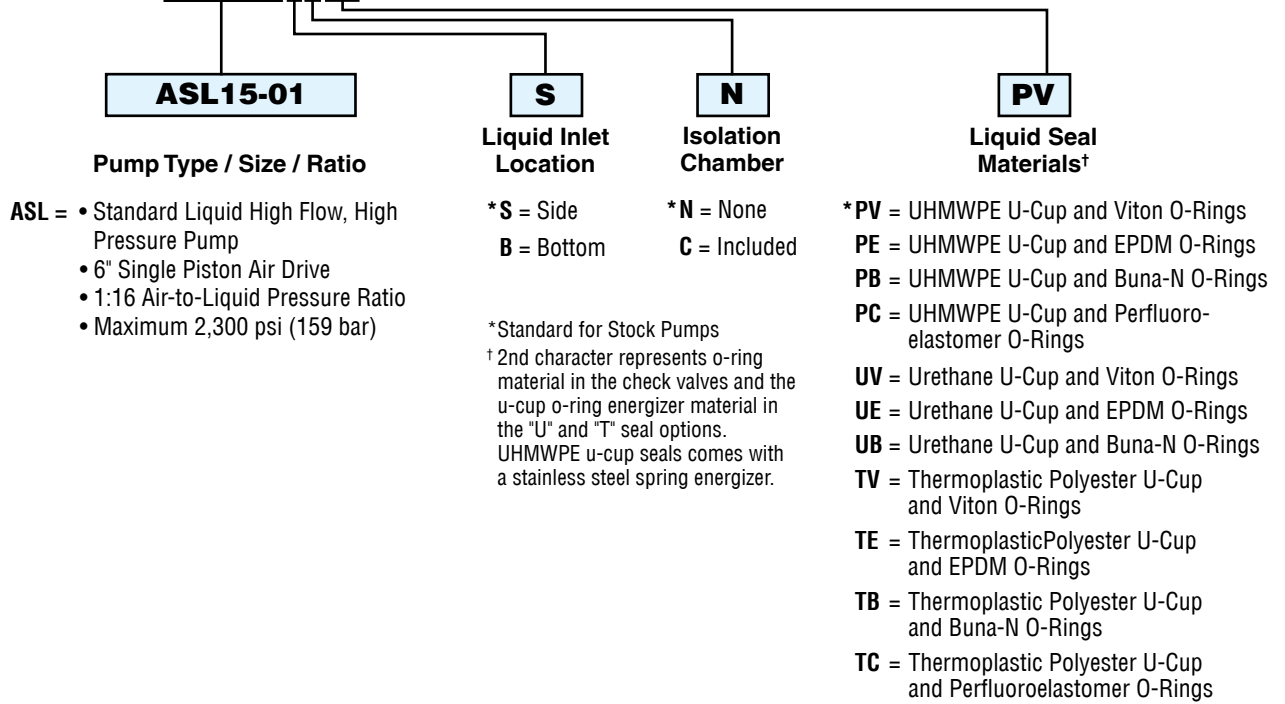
ASL15-01

Pump Type / Size / Ratio

ASL = • Standard Liquid High Flow, High Pressure Pump
• 6" Single Piston Air Drive
• 1:16 Air-to-Liquid Pressure Ratio
• Maximum 2,300 psi (159 bar)

S

Liquid Inlet Location

*S = Side
B = Bottom

N

Isolation Chamber

*N = None
C = Included

*Standard for Stock Pumps
† 2nd character represents o-ring material in the check valves and the u-cup o-ring energizer material in the "U" and "T" seal options. UHMWPE u-cup seals comes with a stainless steel spring energizer.

PV

Liquid Seal Materials†

*PV = UHMWPE U-Cup and Viton O-Rings
PE = UHMWPE U-Cup and EPDM O-Rings
PB = UHMWPE U-Cup and Buna-N O-Rings
PC = UHMWPE U-Cup and Perfluoroelastomer O-Rings
UV = Urethane U-Cup and Viton O-Rings
UE = Urethane U-Cup and EPDM O-Rings
UB = Urethane U-Cup and Buna-N O-Rings
TV = Thermoplastic Polyester U-Cup and Viton O-Rings
TE = ThermoplasticPolyester U-Cup and EPDM O-Rings
TB = Thermoplastic Polyester U-Cup and Buna-N O-Rings
TC = Thermoplastic Polyester U-Cup and Perfluoroelastomer O-Rings